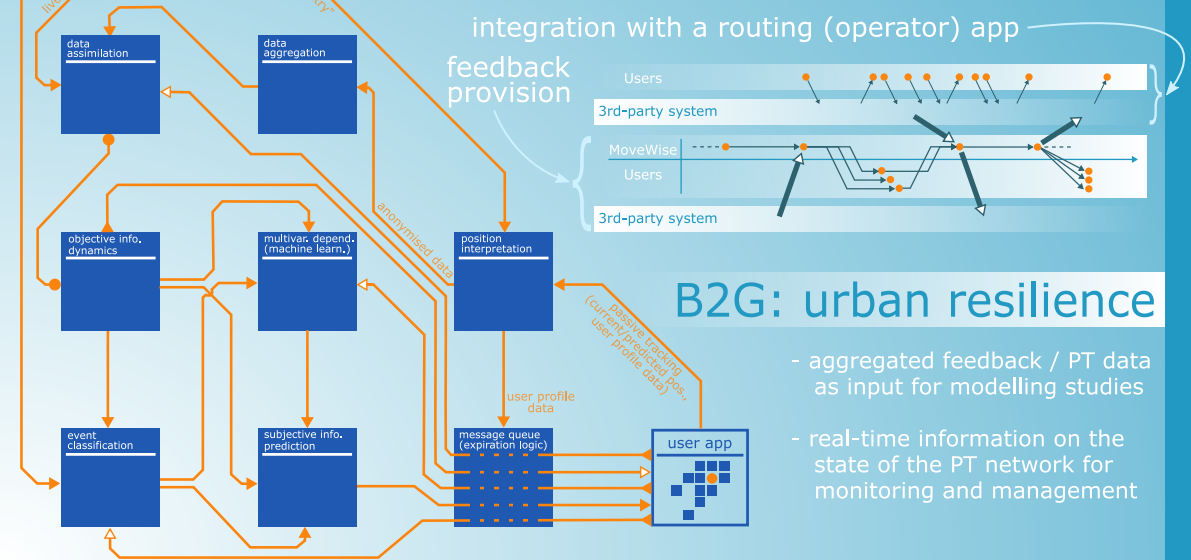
live

try

data assimilation

data aggregation

integration with a routing (operator) app

feedback provision

Users

3rd-party system

MoveWise

Users

3rd-party system

anonymised data

objective info. dynamics

multivar. depend. (machine learn.)

position interpretation

passive tracking (current/predicted pos., user profile data)

B2G: urban resilience

- aggregated feedback / PT data as input for modelling studies

user profile data

- real-time information on the state of the PT network for monitoring and management

event classification

subjective info. prediction

message queue (expiration logic)

user app